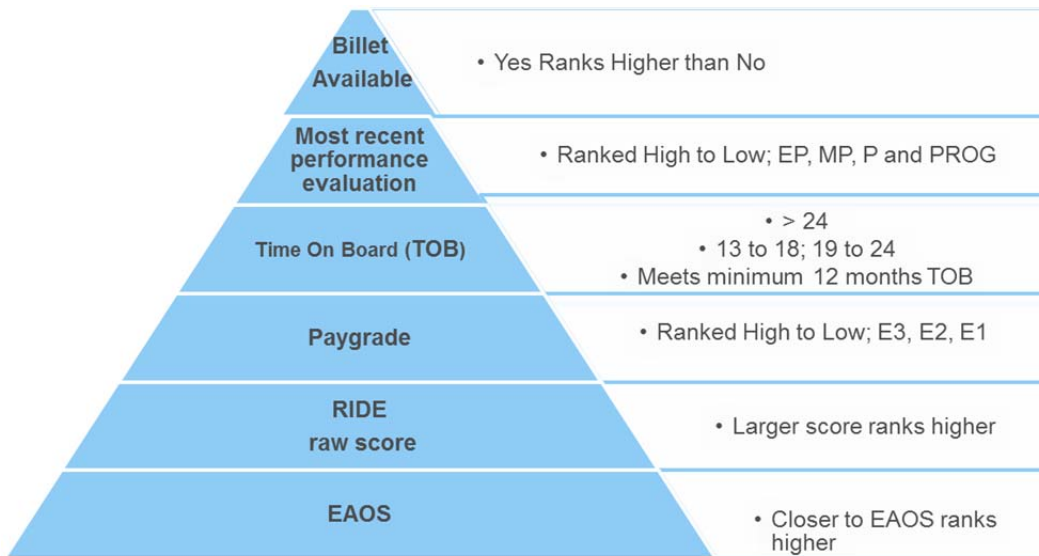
Billet Available

• Yes Ranks Higher than No

Most recent performance evaluation

• Ranked High to Low; EP, MP, P and PROG

Time On Board (TOB)

• > 24
• 13 to 18; 19 to 24
• Meets minimum 12 months TOB

Paygrade

• Ranked High to Low; E3, E2, E1

RIDE raw score

• Larger score ranks higher

EAOS

• Closer to EAOS ranks higher